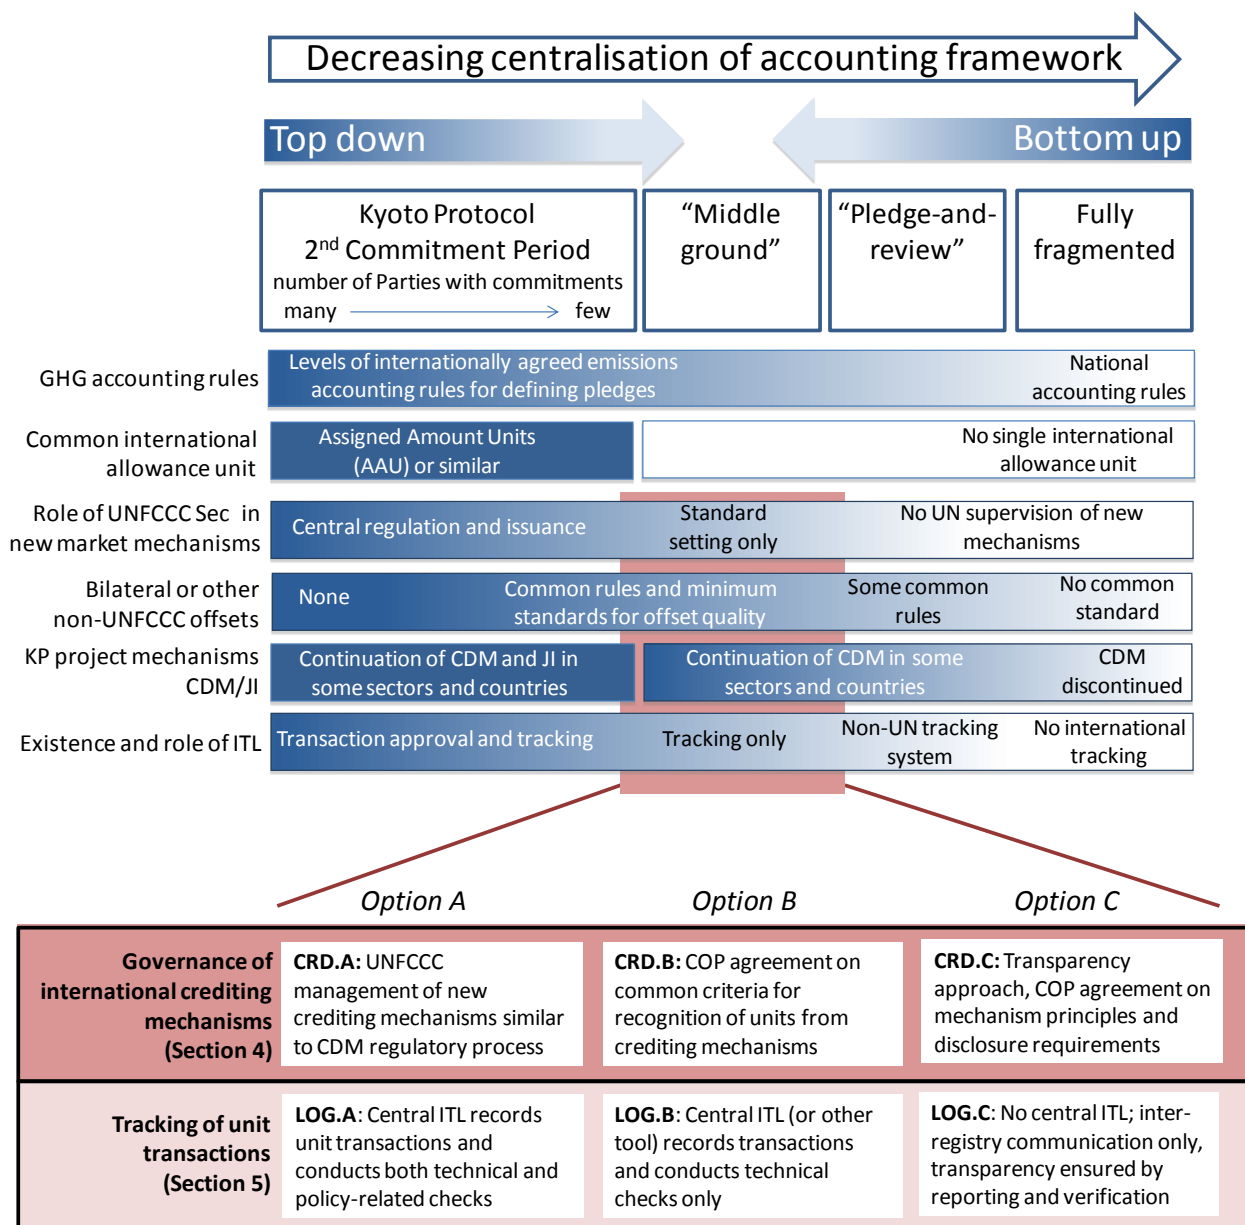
Decreasing centralisation of accounting framework

Top down

Bottom up

Kyoto Protocol
$2^{nd}$ Commitment Period
number of Parties with commitments
many few

“Middle ground”

“Pledge-and-review”

Fully fragmented

GHG accounting rules

Levels of internationally agreed emissions accounting rules for defining pledges

National accounting rules

Common international allowance unit

Assigned Amount Units (AAU) or similar

No single international allowance unit

Role of UNFCCC Sec in new market mechanisms

Central regulation and issuance

Standard setting only

No UN supervision of new mechanisms

Bilateral or other non-UNFCCC offsets

None

Common rules and minimum standards for offset quality

Some common rules

No common standard

KP project mechanisms CDM/JI

Continuation of CDM and JI in some sectors and countries

Continuation of CDM in some sectors and countries

CDM discontinued

Existence and role of ITL

Transaction approval and tracking

Tracking only

Non-UN tracking system

No international tracking

Option A

Option B

Option C

Governance of international crediting mechanisms (Section 4)

**CRD.A:** UNFCCC management of new crediting mechanisms similar to CDM regulatory process

**CRD.B:** COP agreement on common criteria for recognition of units from crediting mechanisms

**CRD.C:** Transparency approach, COP agreement on mechanism principles and disclosure requirements

Tracking of unit transactions (Section 5)

**LOG.A**: Central ITL records unit transactions and conducts both technical and policy-related checks

**LOG.B**: Central ITL (or other tool) records transactions and conducts technical checks only

**LOG.C**: No central ITL; inter-registry communication only, transparency ensured by reporting and verification